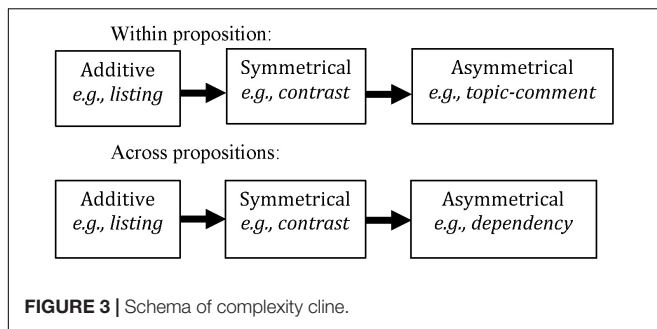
Within proposition:

Additive
e.g., listing

Symmetrical
e.g., contrast

Asymmetrical
e.g., topic-comment

Across propositions:

Additive
e.g., listing

Symmetrical
e.g., contrast

Asymmetrical
e.g., dependency

FIGURE 3 | Schema of complexity cline.